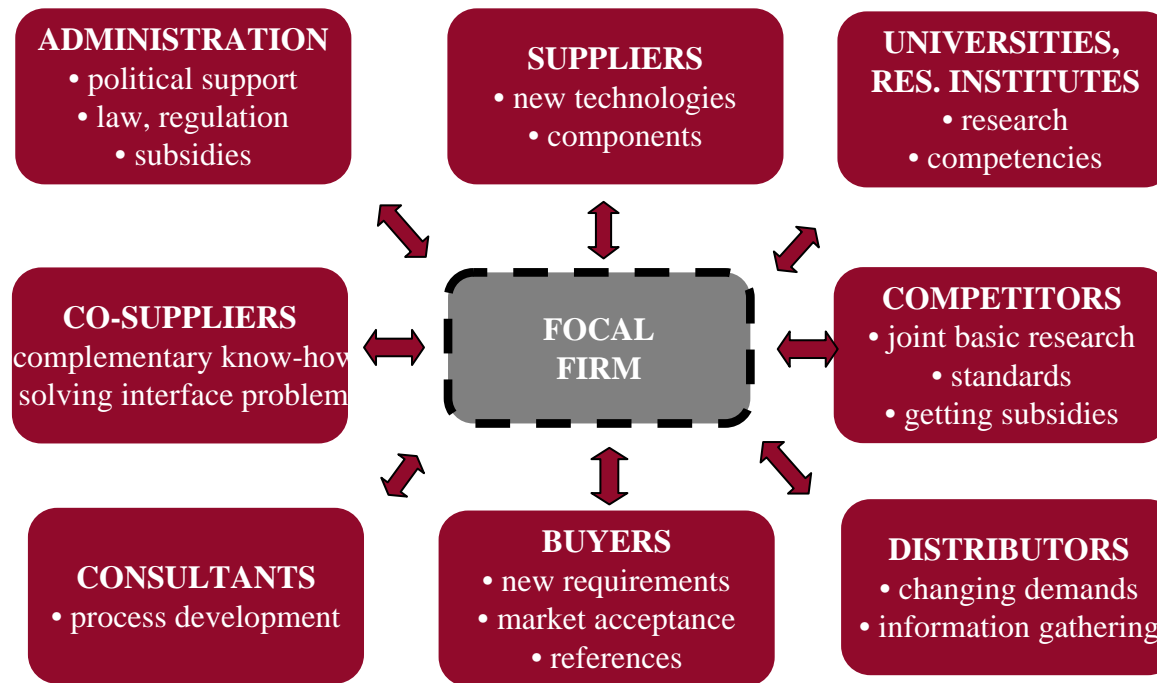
ADMINISTRATION
• political support
• law, regulation
• subsidies

SUPPLIERS
• new technologies
• components

UNIVERSITIES, RES. INSTITUTES
• research
• competencies

CO-SUPPLIERS
complementary know-how
solving interface problem

FOCAL FIRM

COMPETITORS
• joint basic research
• standards
• getting subsidies

CONSULTANTS
• process development

BUYERS
• new requirements
• market acceptance
• references

DISTRIBUTORS
• changing demands
• information gathering